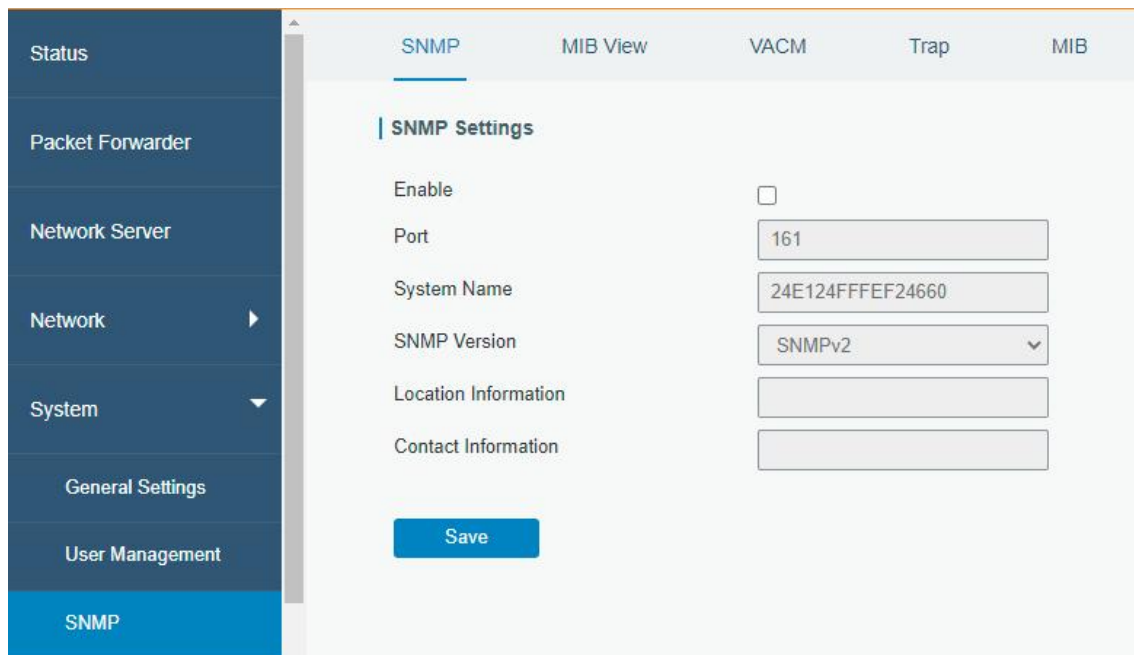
Status

Packet Forwarder

Network Server

Network

System

General Settings

User Management

SNMP

SNMP MIB View VACM Trap MIB

SNMP Settings

Enable

Port 161

System Name 24E124FFFEF24660

SNMP Version SNMPv2

Location Information

Contact Information

Save